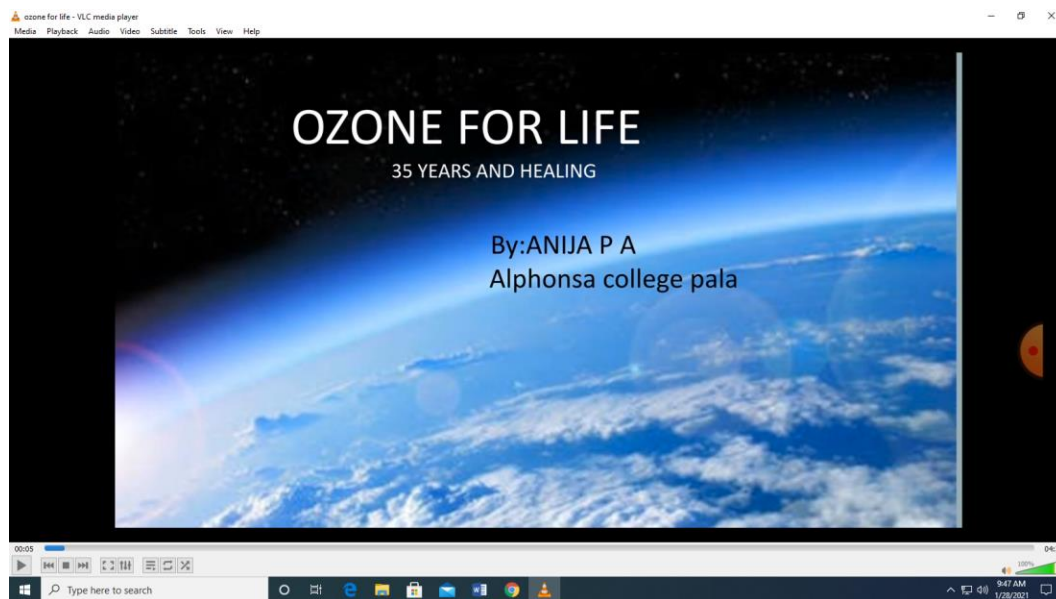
ozone for life - VLC media player
Media Playback Audio Video Subtitle Tools View Help

OZONE FOR LIFE
35 YEARS AND HEALING

By:ANIJA P A
Alphonsa college pala

00:05
04:
100%

Type here to search

9:47 AM
1/28/2021